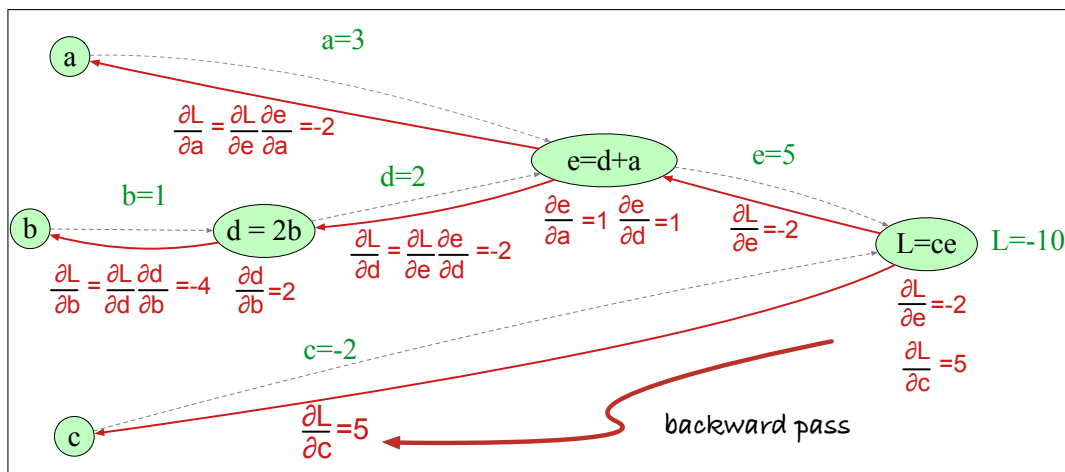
a

a=3

$\frac{\partial L}{\partial a} = \frac{\partial L}{\partial e}\frac{\partial e}{\partial a}$ =-2

e=d+a

e=5

d=2

b=1

b

d = 2b

$\frac{\partial e}{\partial a}$ =1 $\frac{\partial e}{\partial d}$ =1

$\frac{\partial L}{\partial e}$=-2

L=ce

L=-10

$\frac{\partial L}{\partial d} = \frac{\partial L}{\partial e}\frac{\partial e}{\partial d}$ =-2

$\frac{\partial L}{\partial b} = \frac{\partial L}{\partial d}\frac{\partial d}{\partial b}$ =-4

$\frac{\partial d}{\partial b}$=2

$\frac{\partial L}{\partial e}$=-2

c=-2

$\frac{\partial L}{\partial c}$ =5

c

$\frac{\partial L}{\partial c}$=5

backward pass